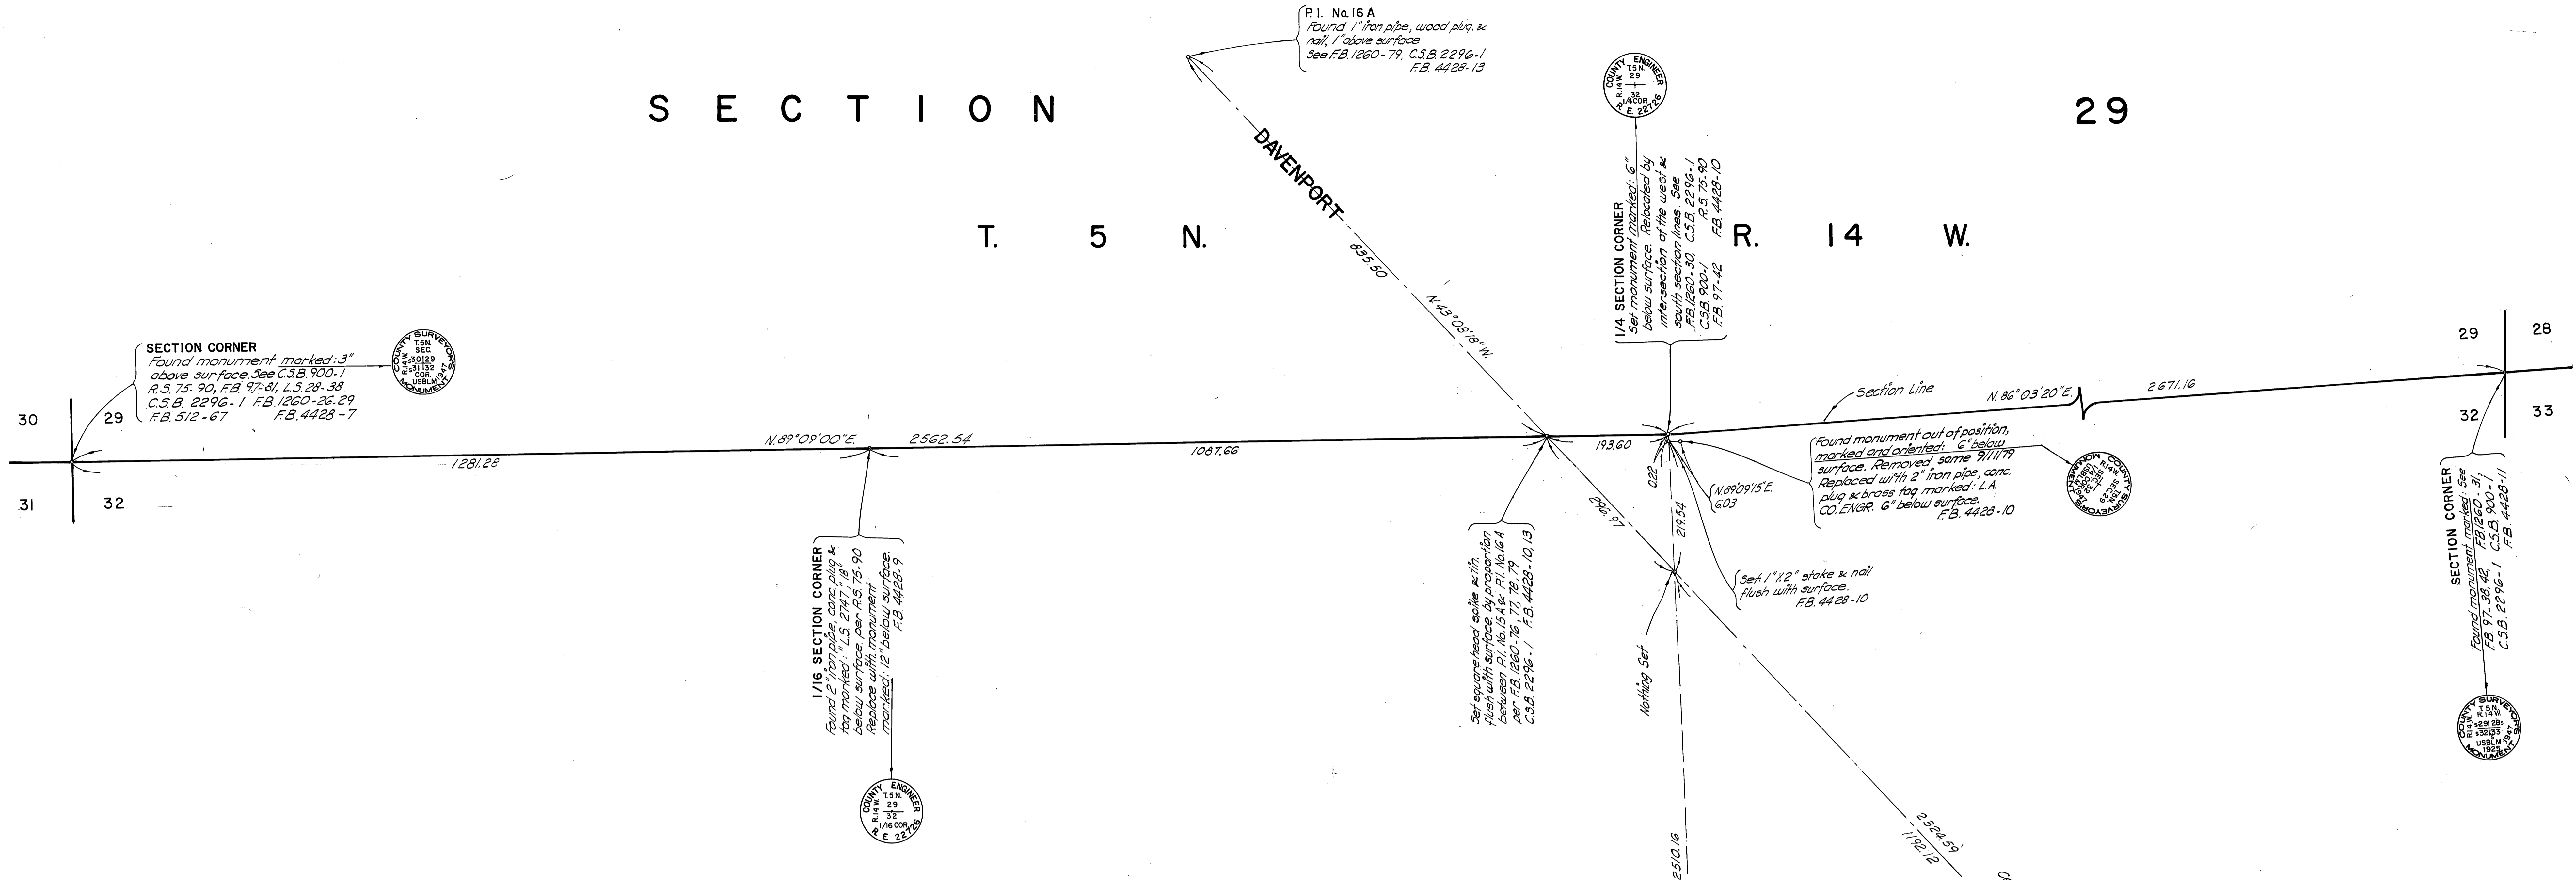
P.I. No.16 A
Found 1" iron pipe, wood plug & nail, 1' above surface
See F.B. 1260-79, C.S.B. 2296-1
F.B. 4428-13

SECTION 29

COUNTY ENGINEER
T.5N.
R.14W.
29
32
1/4 COR.
R.E. 22726

DAVENPORT

T. 5 N. R. 14 W.

1/4 SECTION CORNER
Set monument marked: 6" below surface. Relocated by intersection of the west & south section lines. See F.B. 1260-30, C.S.B. 2296-1, C.S.B. 900-1, R.S. 75-90, F.B. 97-42, F.B. 4428-10

835.50
N.43°06'18"W.

SECTION CORNER
Found monument marked: 3" above surface. See C.S.B. 900-1
R.S. 75-90, F.B. 97-81, L.S. 28-38
C.S.B. 2296-1 F.B. 1260-26,29
F.B. 512-67 F.B. 4428-7

COUNTY SURVEYOR'S MONUMENT
T.5N.
SEC
R.14W.
30|29
31|32
COR.
USBLM
1947

30
29
31
32

1281.28
N.89°09'00"E. 2562.54
1087.66

Section Line
N. 86°03'20"E.
2671.16

29
28
32
33

193.60
0.22
290.97
219.54
N.89°09'15"E.
6.03

Found monument out of position, marked and oriented: 6" below surface. Removed same 9/11/79
Replaced with 2" iron pipe, conc. plug & brass tag marked: L.A. CO.ENGR. 6" below surface.
F.B. 4428-10

COUNTY SURVEYORS MONUMENT

SECTION CORNER
Found monument marked: See F.B. 97-38,42, F.B. 1260-31, C.S.B. 900-1, C.S.B. 2296-1 F.B. 4428-11

1/16 SECTION CORNER
Found 2" iron pipe, conc. plug & tag marked: "L.S. 2747, 18" below surface, per R.S. 75-90
Replace with monument marked: 12" below surface.
F.B. 4428-9

COUNTY ENGINEER
T.5N.
R.14W.
29
32
1/16 COR.
R.E. 22726

Set square head spike & tin flush with surface, by proportion between P.I. No.15 A & P.I. No.16 A per F.B. 1260-76, 77, 78, 79
C.S.B. 2296-1 F.B. 4428-10,13

Set 1"X2" stake & nail flush with surface.
F.B. 4428-10

Nothing Set

COUNTY SURVEYORS MONUMENT
T.5N.
R.14W.
29|28
32|33
USBLM
1925
1947

2324.59
1192.12
2510.16